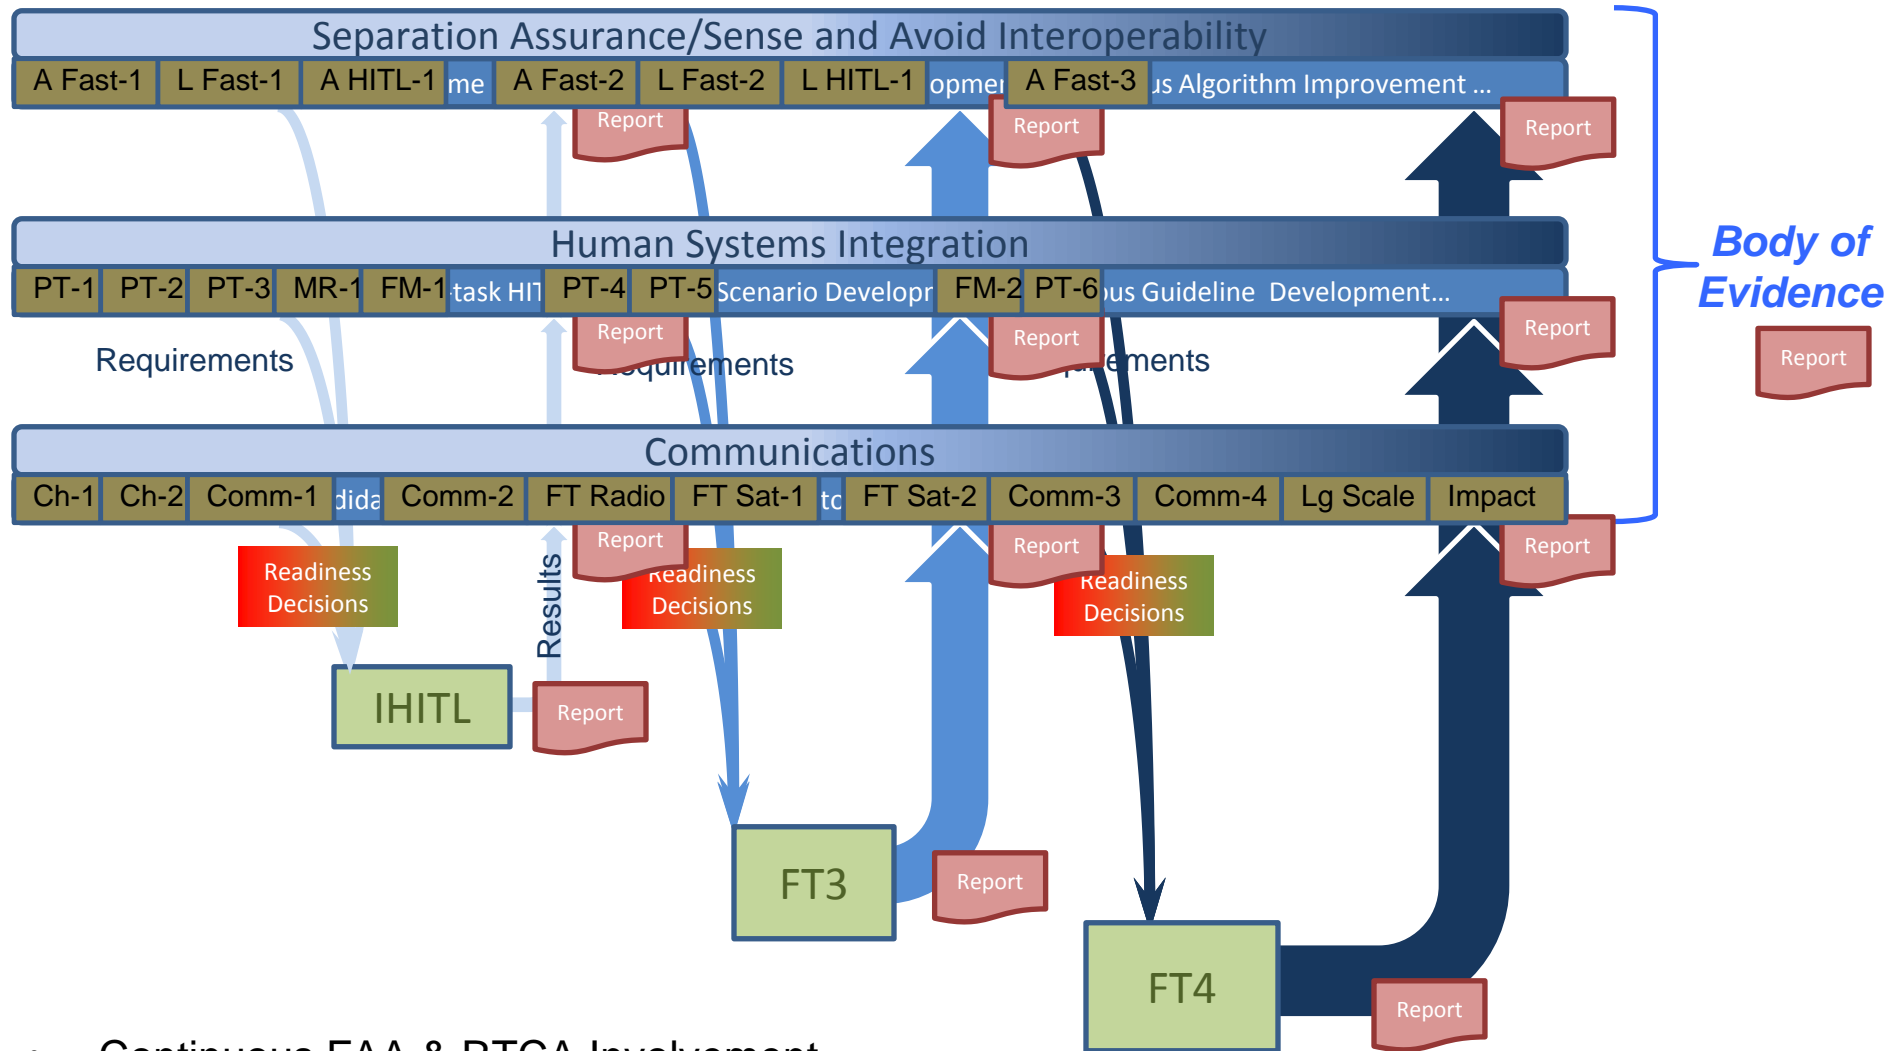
Separation Assurance/Sense and Avoid Interoperability

A Fast-1 L Fast-1 A HITL-1 me A Fast-2 L Fast-2 L HITL-1 opmer A Fast-3 us Algorithm Improvement ...

Report Report Report

Human Systems Integration

PT-1 PT-2 PT-3 MR-1 FM-1 task HIT PT-4 PT-5 Scenario Developr FM-2 PT-6 ous Guideline Development...

Report Report Report

Requirements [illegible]equirements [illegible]ements

Communications

Ch-1 Ch-2 Comm-1 dida Comm-2 FT Radio FT Sat-1 tc FT Sat-2 Comm-3 Comm-4 Lg Scale Impact

Report Report Report

Readiness Decisions

Readiness Decisions

Readiness Decisions

Results

IHITL

Report

FT3

Report

FT4

Report

Body of Evidence

Report

Continuous FAA & RTCA Involvement